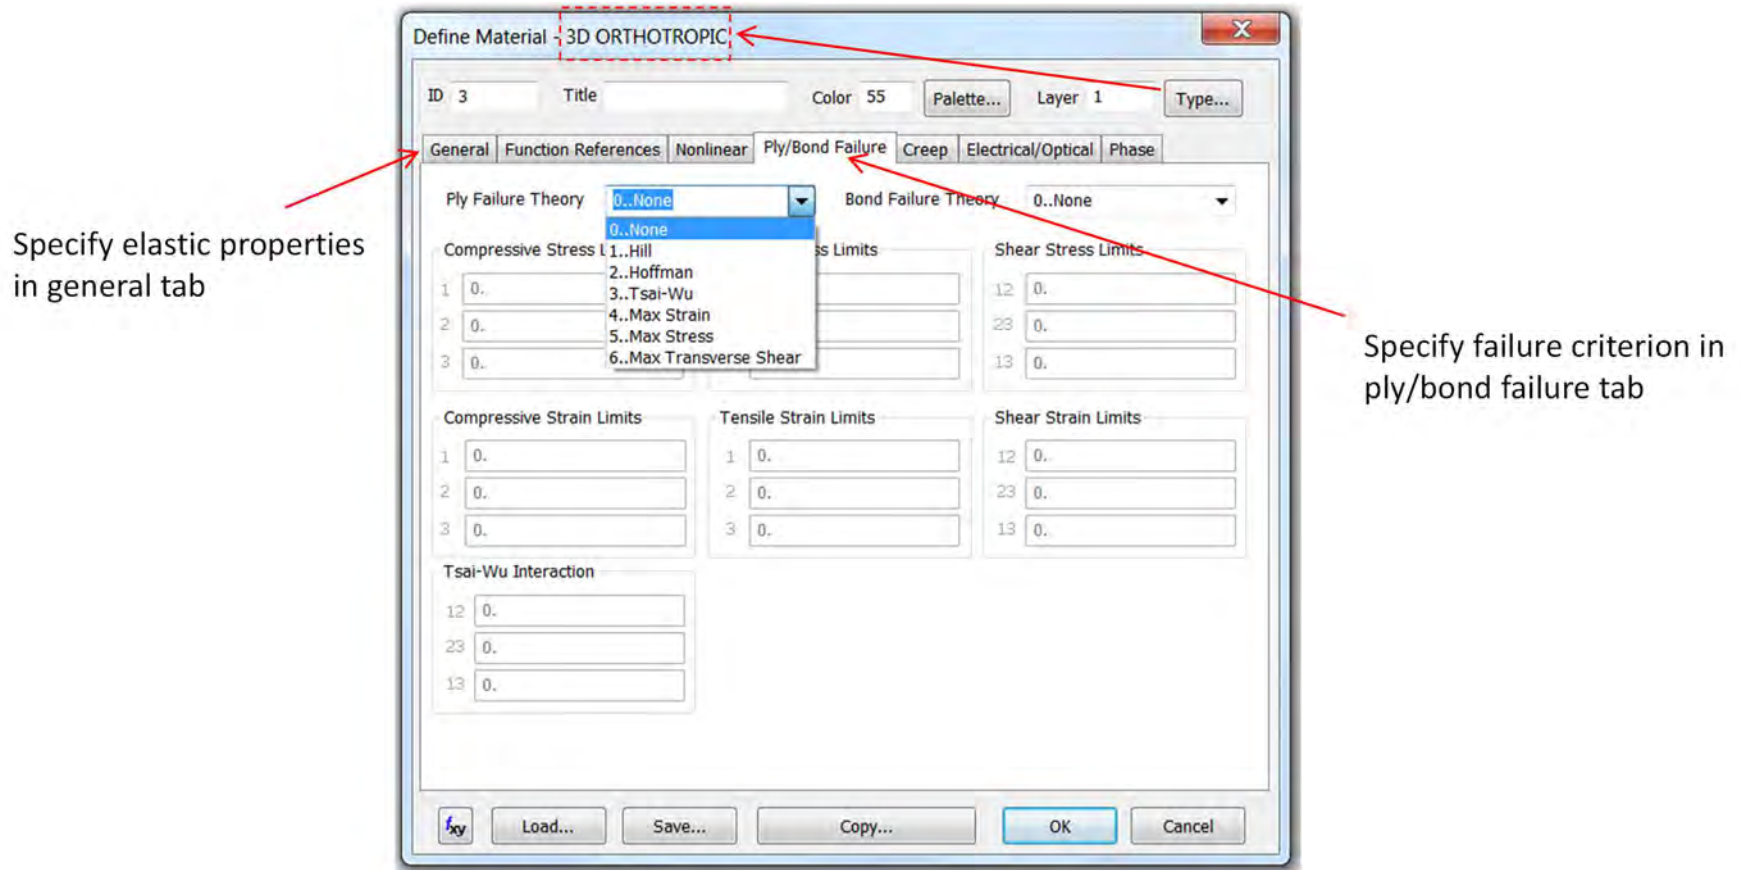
Define Material - 3D ORTHOTROPIC

ID 3 Title Color 55 Palette... Layer 1 Type...

General | Function References | Nonlinear | Ply/Bond Failure | Creep | Electrical/Optical | Phase

Ply Failure Theory 0..None

0..None
1..Hill
2..Hoffman
3..Tsai-Wu
4..Max Strain
5..Max Stress
6..Max Transverse Shear

Bond Failure Theory 0..None

Compressive Stress L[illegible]

1 0.
2 0.
3 0.

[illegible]s Limits

Shear Stress Limits

12 0.
23 0.
13 0.

Compressive Strain Limits

1 0.
2 0.
3 0.

Tensile Strain Limits

1 0.
2 0.
3 0.

Shear Strain Limits

12 0.
23 0.
13 0.

Tsai-Wu Interaction

12 0.
23 0.
13 0.

$f_{xy}$ Load... Save... Copy... OK Cancel

Specify elastic properties in general tab

Specify failure criterion in ply/bond failure tab